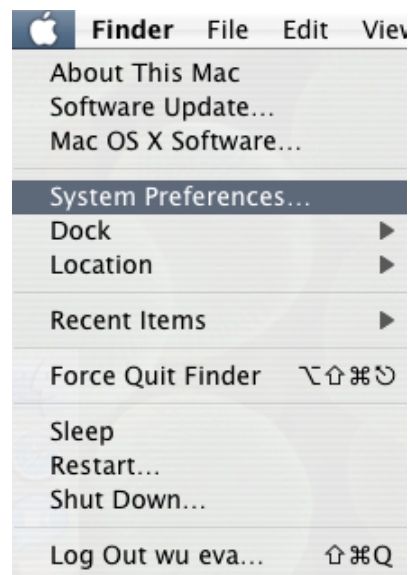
Finder File Edit Viev

About This Mac
Software Update...
Mac OS X Software...

System Preferences...
Dock
Location

Recent Items

Force Quit Finder ⌥⇧⌘⎋

Sleep
Restart...
Shut Down...

Log Out wu eva... ⇧⌘Q